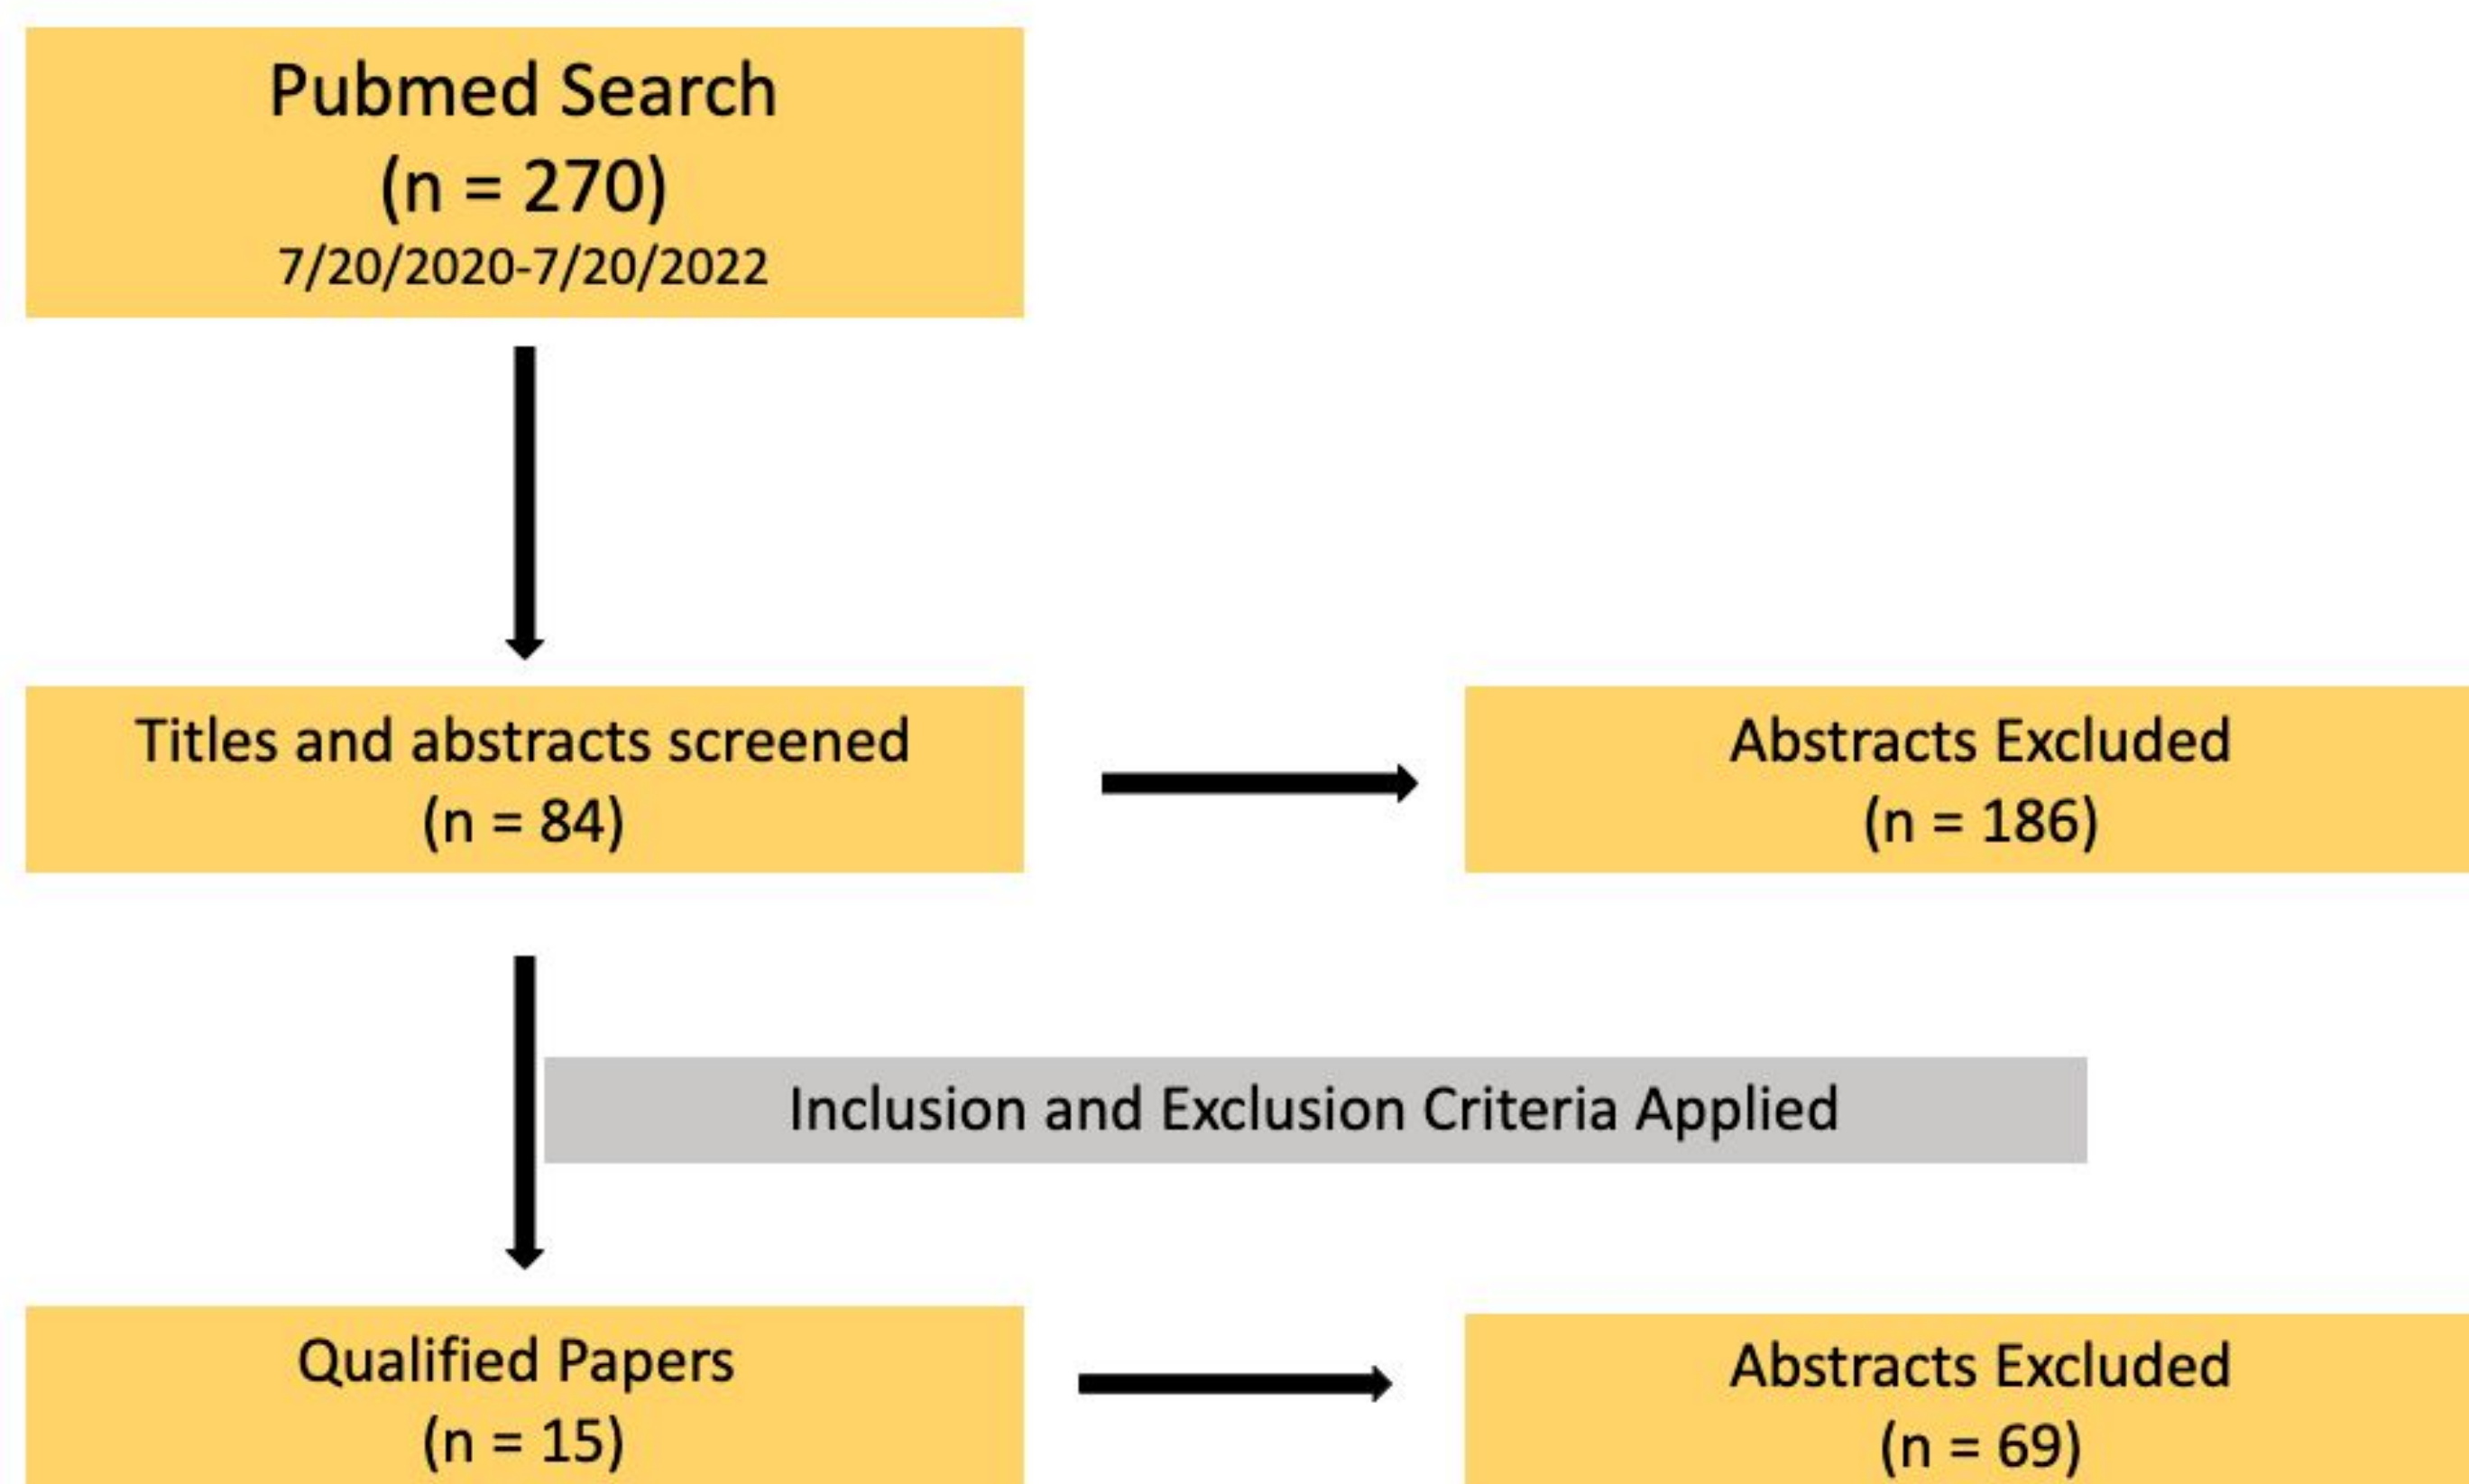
Pubmed Search
(n = 270)
7/20/2020-7/20/2022

Titles and abstracts screened
(n = 84)

Abstracts Excluded
(n = 186)

Inclusion and Exclusion Criteria Applied

Qualified Papers
(n = 15)

Abstracts Excluded
(n = 69)